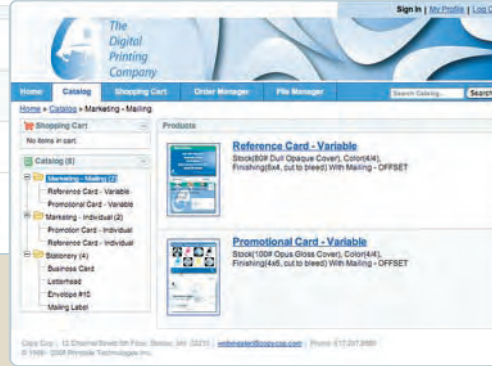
Sign in | My Profile | Log O

The Digital Printing Company

Home | Catalog | Shopping Cart | Order Manager | File Manager

Search Catalog... | Search

Home » Catalog » Marketing - Mailing

Shopping Cart

No items in cart.

Catalog (8)

Marketing - Mailing (2)

Reference Card - Variable

Promotional Card - Variable

Marketing - Individual (2)

Promotion Card - Individual

Reference Card - Individual

Stationery (4)

Business Card

Letterhead

Envelope #10

Mailing Label

Products

Reference Card - Variable

Stock(80# Dull Opaque Cover), Color(4/4), Finishing(6x4, cut to bleed) With Mailing - OFFSET

Promotional Card - Variable

Stock(100# Opus Gloss Cover), Color(4/4), Finishing(4x6, cut to bleed) With Mailing - OFFSET

Copy Corp. | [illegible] | webmaster@copycorp.com | Phone: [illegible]

© 1999 - 2008 Printable Technologies Inc.